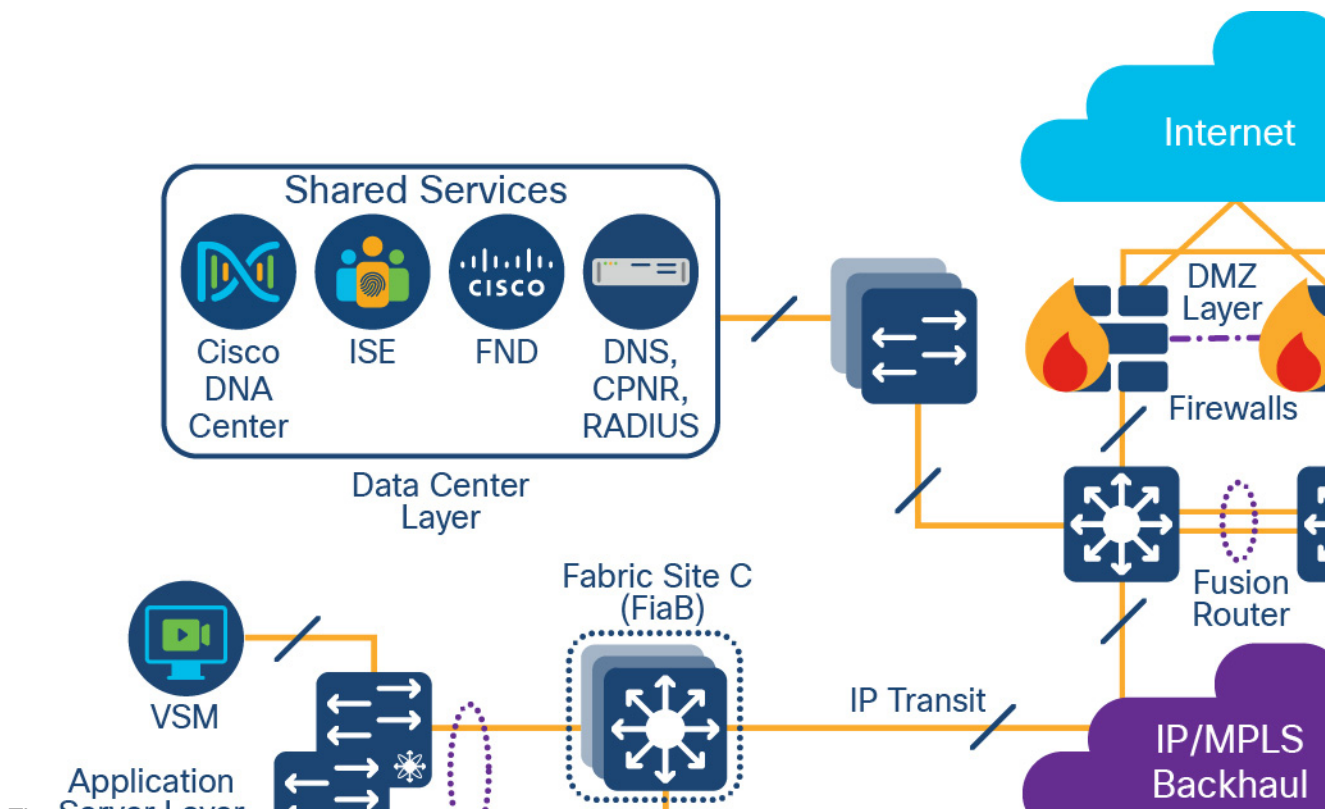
Internet

Shared Services

Cisco DNA Center

ISE

cisco

FND

DNS, CPNR, RADIUS

Data Center Layer

DMZ Layer

Firewalls

Fusion Router

Fabric Site C (FiaB)

VSM

Application Server Layer

IP Transit

IP/MPLS Backhaul